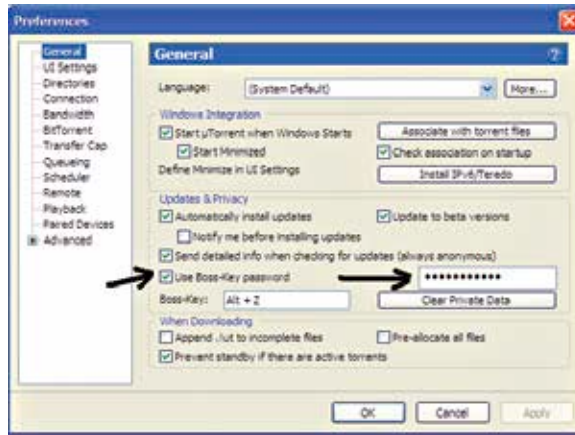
Preferences

General
UI Settings
Directories
Connection
Bandwidth
BitTorrent
Transfer Cap
Queueing
Scheduler
Remote
Playback
Paired Devices
Advanced

General

Language: (System Default) More...

Windows Integration
Start uTorrent when Windows Starts
Associate with torrent files
Start Minimized
Check association on startup
Define Minimize in UI Settings
Install IPv6/Teredo

Updates & Privacy
Automatically install updates
Update to beta versions
Notify me before installing updates
Send detailed info when checking for updates (always anonymous)
Use Boss-Key password
••••••••••••
Boss-Key: Alt + Z
Clear Private Data

When Downloading
Append .!ut to incomplete files
Pre-allocate all files
Prevent standby if there are active torrents

OK Cancel Apply